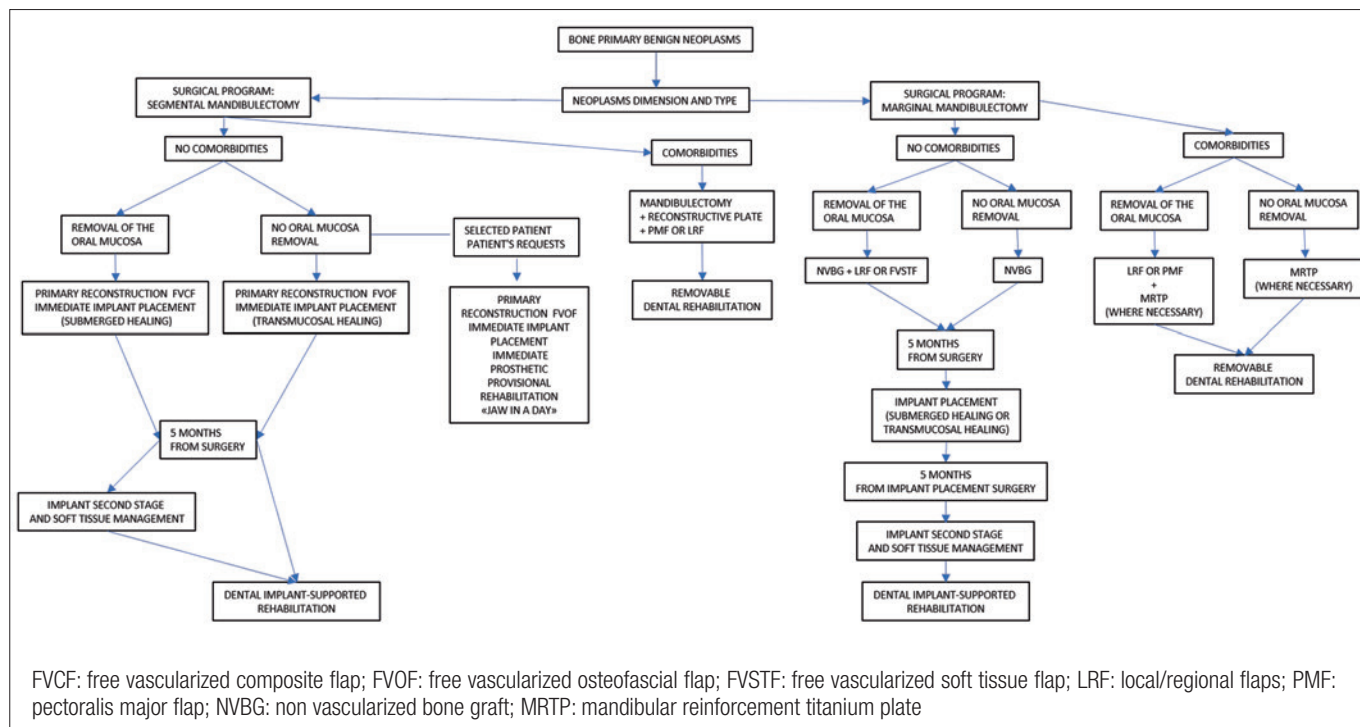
BONE PRIMARY BENIGN NEOPLASMS

NEOPLASMS DIMENSION AND TYPE

SURGICAL PROGRAM: SEGMENTAL MANDIBULECTOMY

NO COMORBIDITIES

REMOVAL OF THE ORAL MUCOSA

PRIMARY RECONSTRUCTION FVCF IMMEDIATE IMPLANT PLACEMENT (SUBMERGED HEALING)

NO ORAL MUCOSA REMOVAL

PRIMARY RECONSTRUCTION FVOF IMMEDIATE IMPLANT PLACEMENT (TRANSMUCOSAL HEALING)

SELECTED PATIENT PATIENT'S REQUESTS

PRIMARY RECONSTRUCTION FVOF IMMEDIATE IMPLANT PLACEMENT IMMEDIATE PROSTHETIC PROVISIONAL REHABILITATION «JAW IN A DAY»

5 MONTHS FROM SURGERY

IMPLANT SECOND STAGE AND SOFT TISSUE MANAGEMENT

DENTAL IMPLANT-SUPPORTED REHABILITATION

COMORBIDITIES

MANDIBULECTOMY + RECONSTRUCTIVE PLATE + PMF OR LRF

REMOVABLE DENTAL REHABILITATION

SURGICAL PROGRAM: MARGINAL MANDIBULECTOMY

NO COMORBIDITIES

REMOVAL OF THE ORAL MUCOSA

NVBG + LRF OR FVSTF

NO ORAL MUCOSA REMOVAL

NVBG

5 MONTHS FROM SURGERY

IMPLANT PLACEMENT (SUBMERGED HEALING OR TRANSMUCOSAL HEALING)

5 MONTHS FROM IMPLANT PLACEMENT SURGERY

IMPLANT SECOND STAGE AND SOFT TISSUE MANAGEMENT

DENTAL IMPLANT-SUPPORTED REHABILITATION

COMORBIDITIES

REMOVAL OF THE ORAL MUCOSA

LRF OR PMF + MRTP (WHERE NECESSARY)

NO ORAL MUCOSA REMOVAL

MRTP (WHERE NECESSARY)

REMOVABLE DENTAL REHABILITATION

FVCF: free vascularized composite flap; FVOF: free vascularized osteofascial flap; FVSTF: free vascularized soft tissue flap; LRF: local/regional flaps; PMF: pectoralis major flap; NVBG: non vascularized bone graft; MRTP: mandibular reinforcement titanium plate